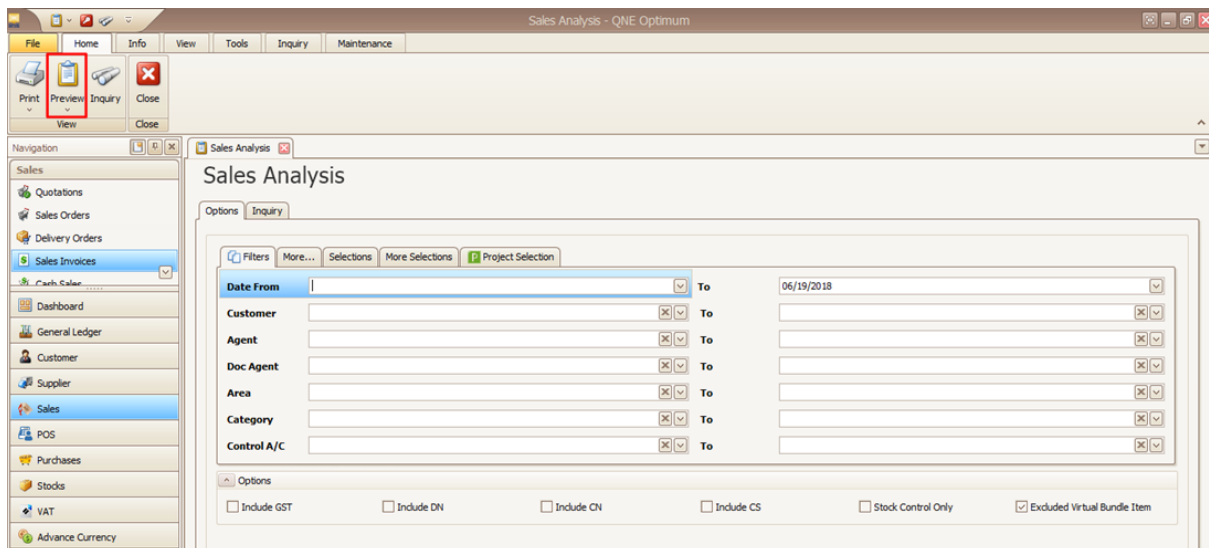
Sales Analysis - QNE Optimum

File Home Info View Tools Inquiry Maintenance

Print Preview Inquiry Close
View Close

Navigation
Sales
Quotations
Sales Orders
Delivery Orders
Sales Invoices
Cash Sales
Dashboard
General Ledger
Customer
Supplier
Sales
POS
Purchases
Stocks
VAT
Advance Currency

Sales Analysis

Sales Analysis

Options Inquiry

Filters More... Selections More Selections Project Selection

| | | | |
|---|---|---|---|
| Date From | | To | 06/19/2018 |
| Customer | | To | |
| Agent | | To | |
| Doc Agent | | To | |
| Area | | To | |
| Category | | To | |
| Control A/C | | To | |

Options
Include GST Include DN Include CN Include CS Stock Control Only Excluded Virtual Bundle Item